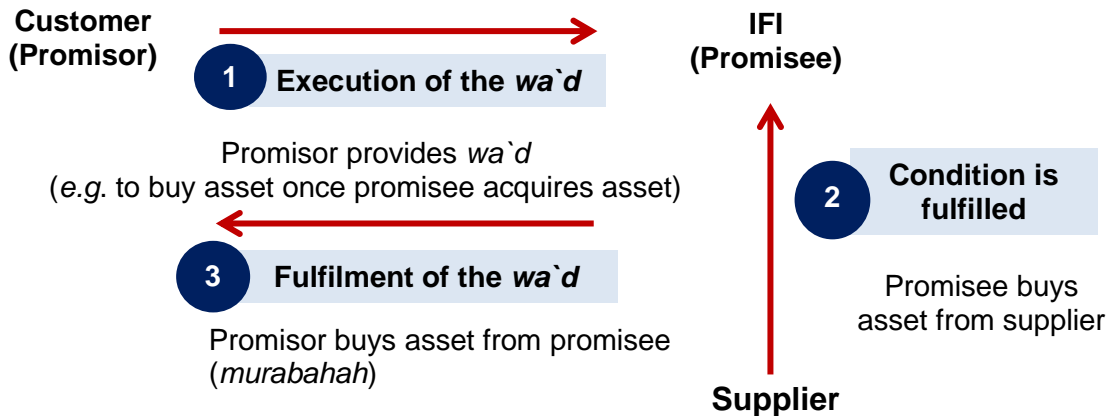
Customer (Promisor)

1 Execution of the *wa`d*

IFI (Promisee)

Promisor provides *wa`d* (*e.g.* to buy asset once promisee acquires asset)

2 Condition is fulfilled

3 Fulfilment of the *wa`d*

Promisee buys asset from supplier

Promisor buys asset from promisee (*murabahah*)

Supplier